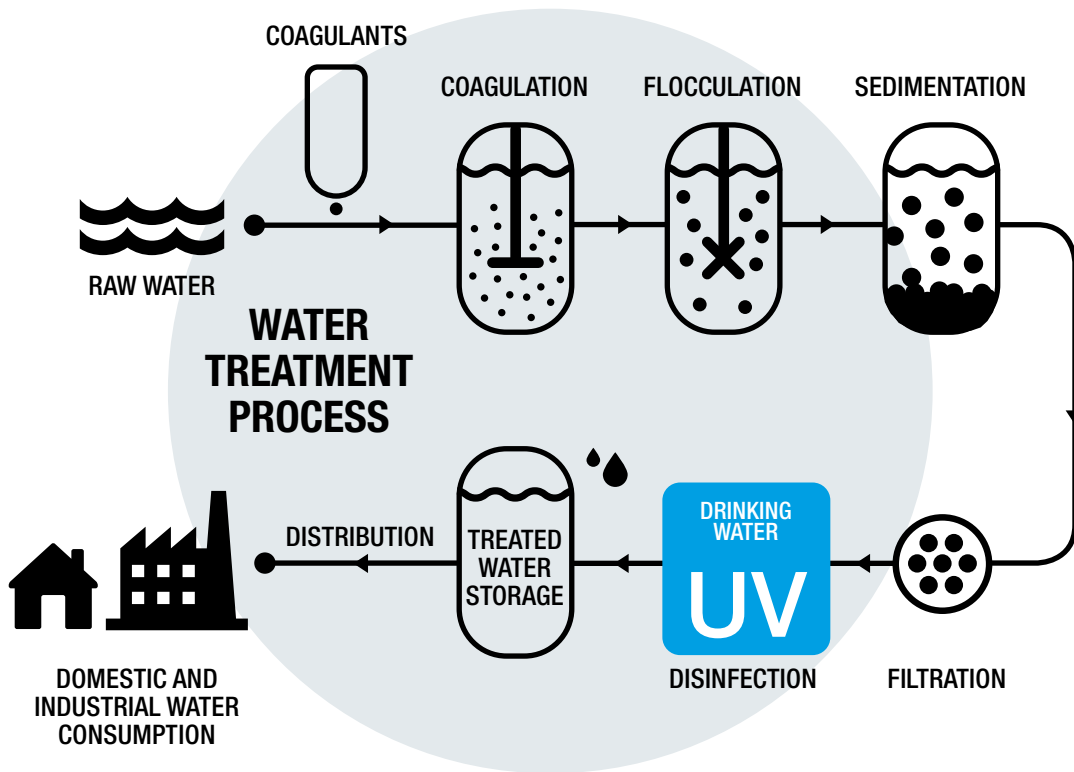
COAGULANTS

COAGULATION

FLOCCULATION

SEDIMENTATION

RAW WATER

WATER TREATMENT PROCESS

DISTRIBUTION

TREATED WATER STORAGE

DRINKING WATER

UV

DOMESTIC AND INDUSTRIAL WATER CONSUMPTION

DISINFECTION

FILTRATION